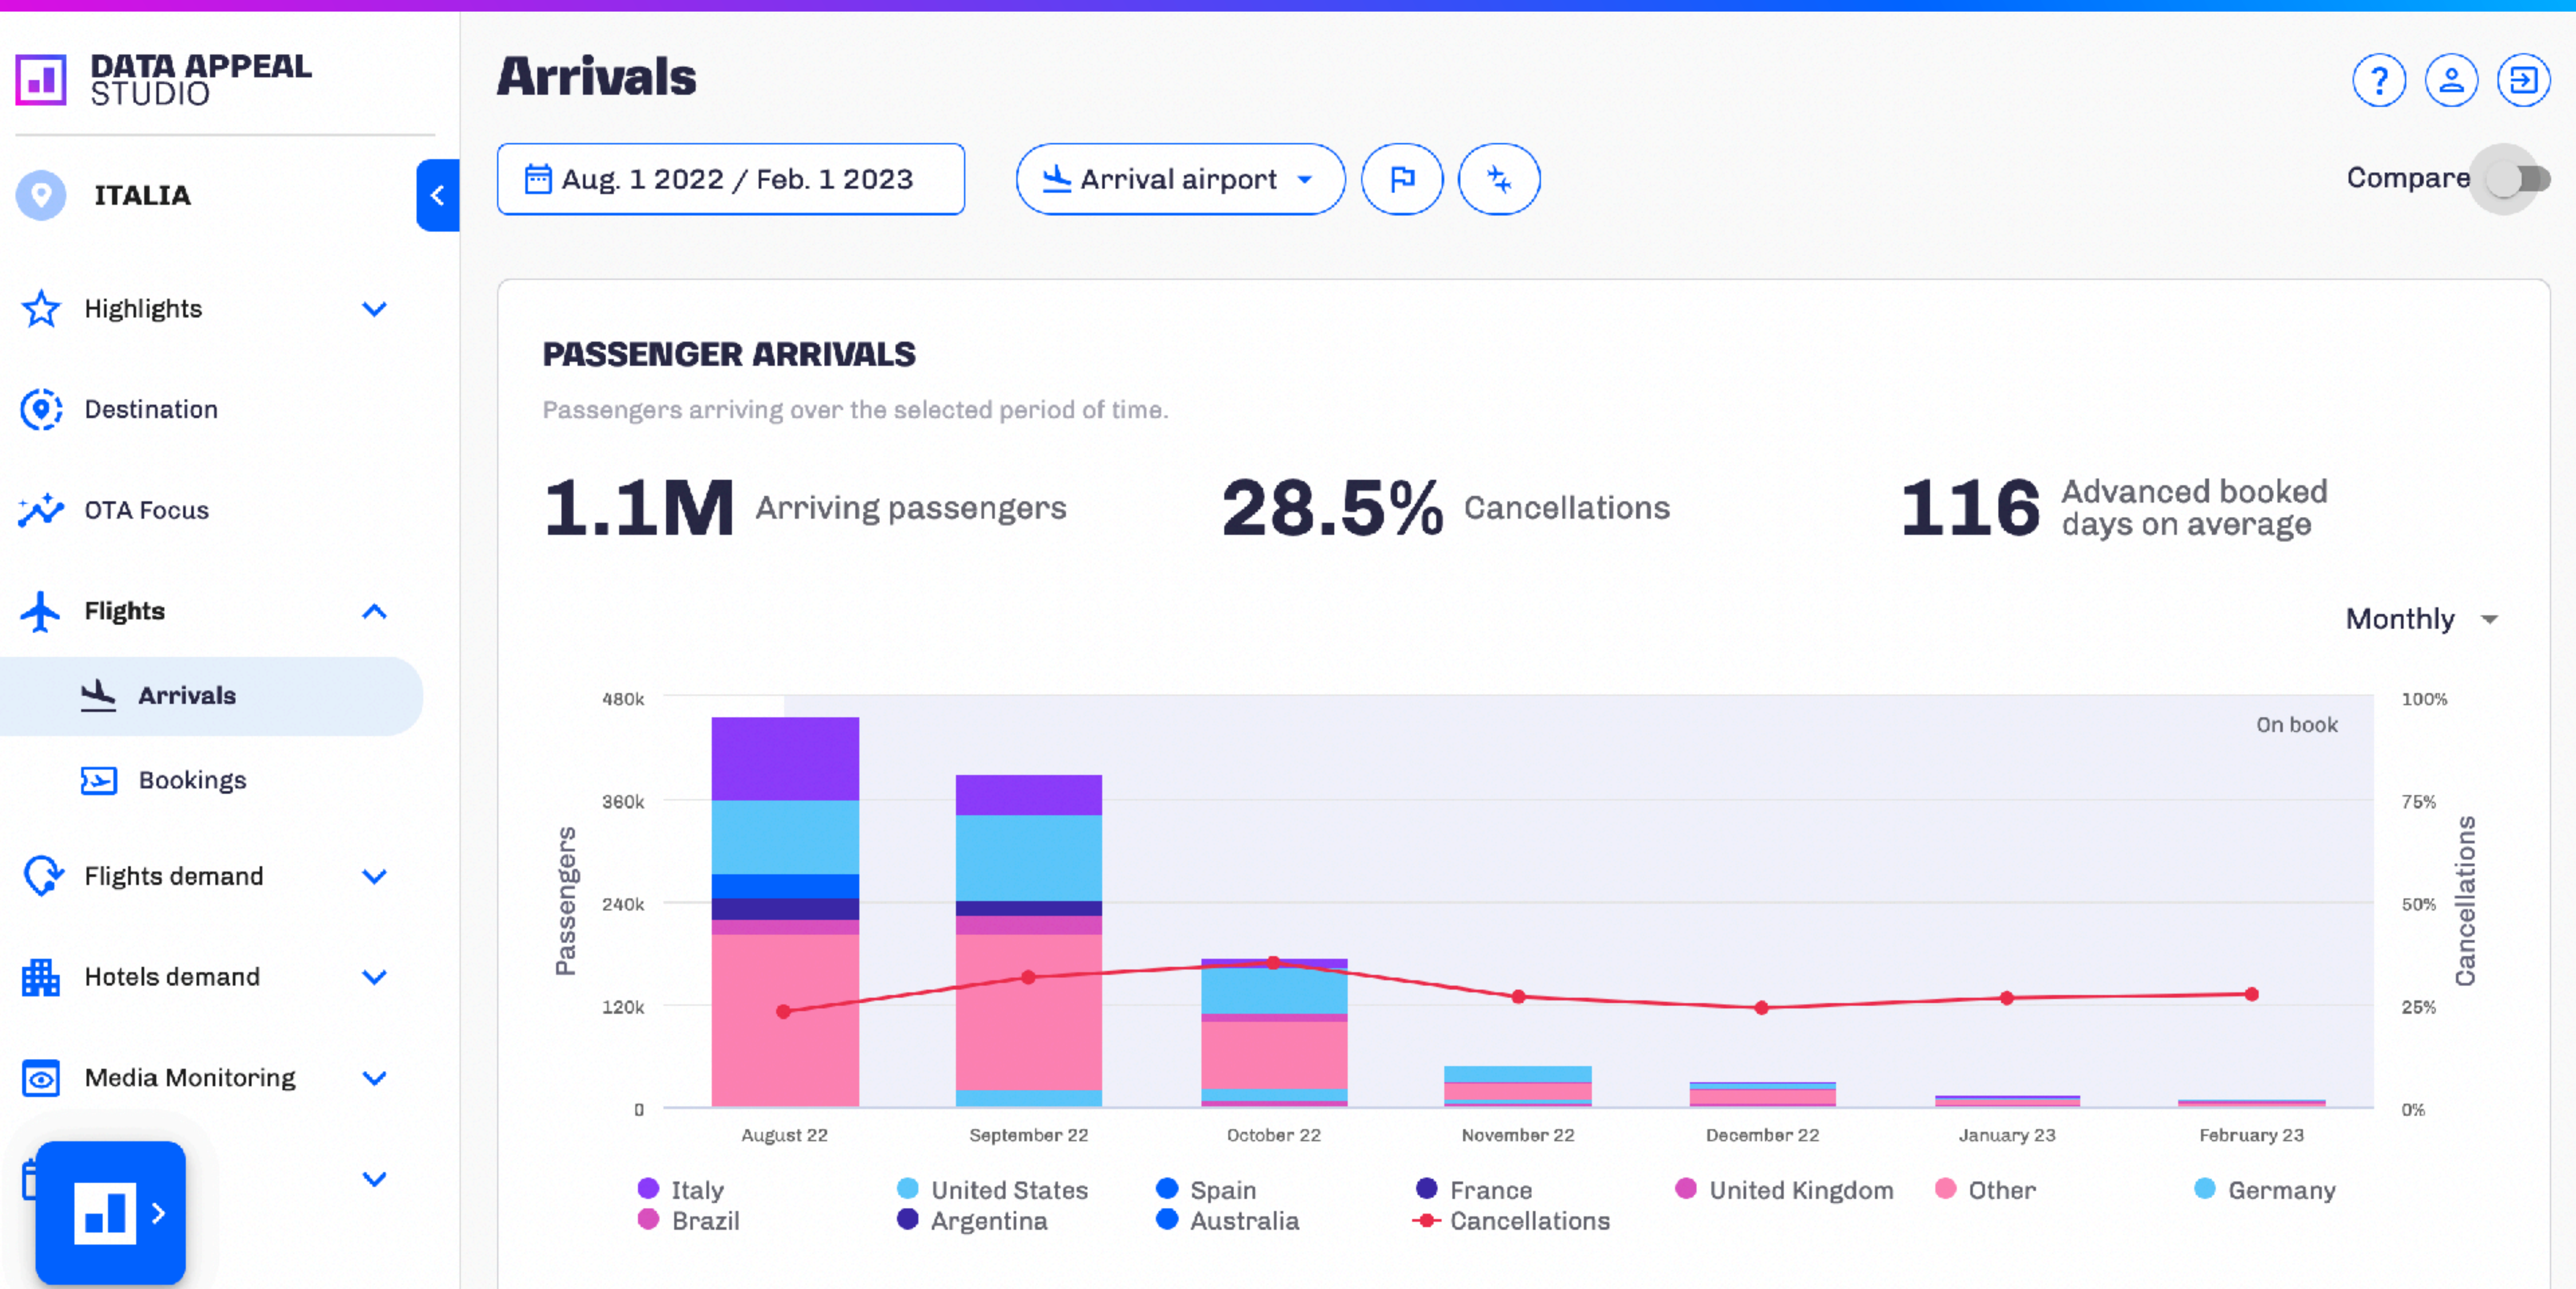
DATA APPEAL STUDIO

ITALIA

Highlights

Destination

OTA Focus

Flights

Arrivals

Bookings

Flights demand

Hotels demand

Media Monitoring

Arrivals

Aug. 1 2022 / Feb. 1 2023

Arrival airport

Compare

PASSENGER ARRIVALS

Passengers arriving over the selected period of time.

1.1M Arriving passengers

28.5% Cancellations

116 Advanced booked days on average

Monthly

480k
360k
240k
120k
0

Passengers

On book

100%
75%
50%
25%
0%

Cancellations

August 22
September 22
October 22
November 22
December 22
January 23
February 23

Italy
Brazil
United States
Argentina
Spain
Australia
France
Cancellations
United Kingdom
Other
Germany